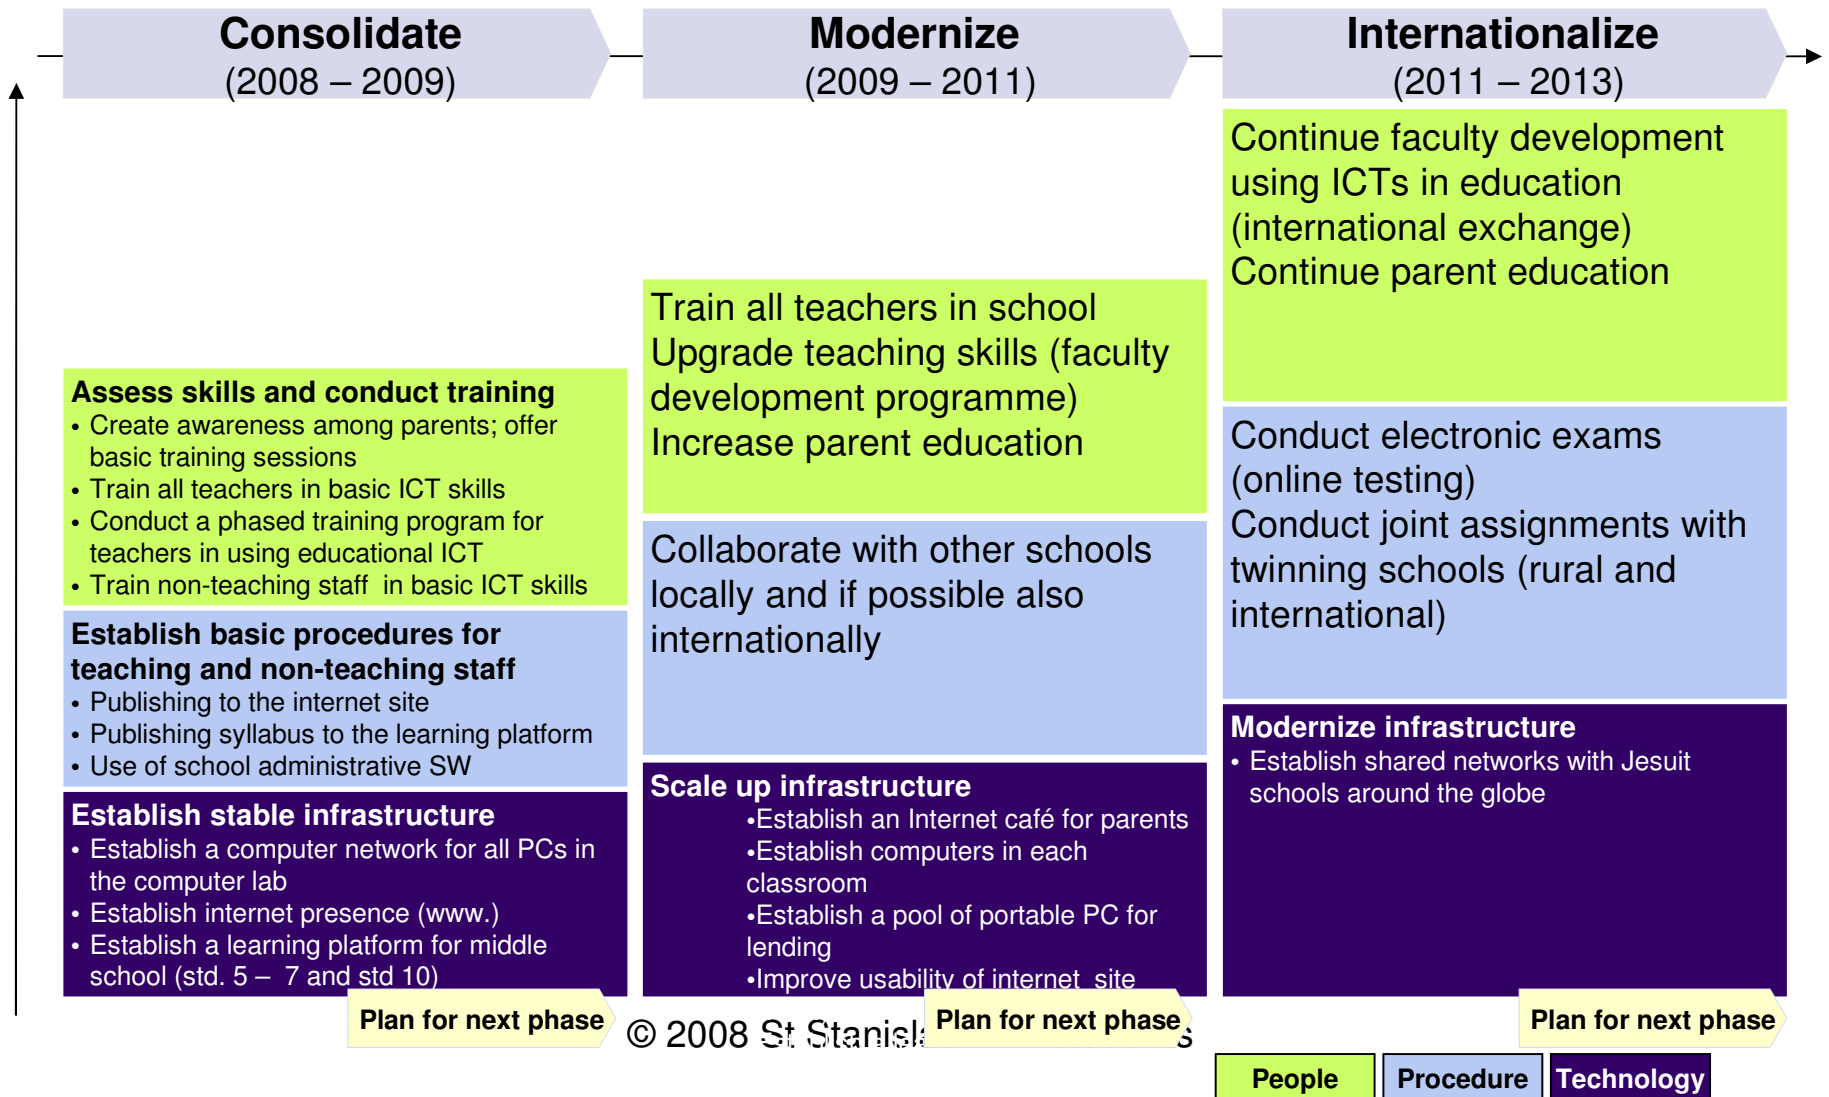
Consolidate
(2008 – 2009)

Modernize
(2009 – 2011)

Internationalize
(2011 – 2013)

Continue faculty development using ICTs in education (international exchange)
Continue parent education

Train all teachers in school
Upgrade teaching skills (faculty development programme)
Increase parent education

Assess skills and conduct training
• Create awareness among parents; offer basic training sessions
• Train all teachers in basic ICT skills
• Conduct a phased training program for teachers in using educational ICT
• Train non-teaching staff in basic ICT skills

Conduct electronic exams (online testing)
Conduct joint assignments with twinning schools (rural and international)

Collaborate with other schools locally and if possible also internationally

Establish basic procedures for teaching and non-teaching staff
• Publishing to the internet site
• Publishing syllabus to the learning platform
• Use of school administrative SW

Modernize infrastructure
• Establish shared networks with Jesuit schools around the globe

Scale up infrastructure
•Establish an Internet café for parents
•Establish computers in each classroom
•Establish a pool of portable PC for lending
•Improve usability of internet site

Establish stable infrastructure
• Establish a computer network for all PCs in the computer lab
• Establish internet presence (www.)
• Establish a learning platform for middle school (std. 5 – 7 and std 10)

Plan for next phase

© 2008 St Stanisl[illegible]s

Plan for next phase

Plan for next phase

People
Procedure
Technology